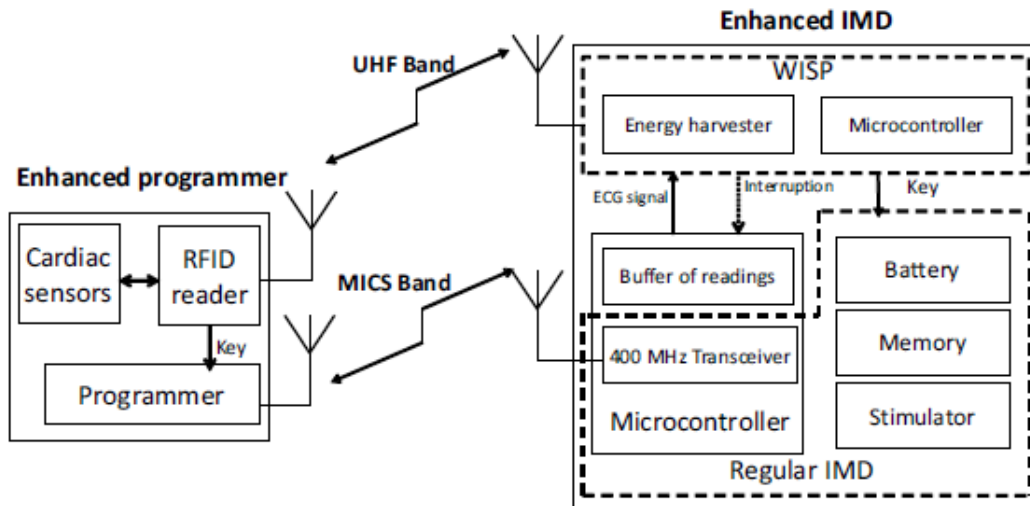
Enhanced IMD

UHF Band

WISP

Energy harvester

Microcontroller

Enhanced programmer

ECG signal

Interruption

Key

Cardiac sensors

RFID reader

MICS Band

Buffer of readings

Battery

Key

400 MHz Transceiver

Memory

Programmer

Microcontroller

Stimulator

Regular IMD